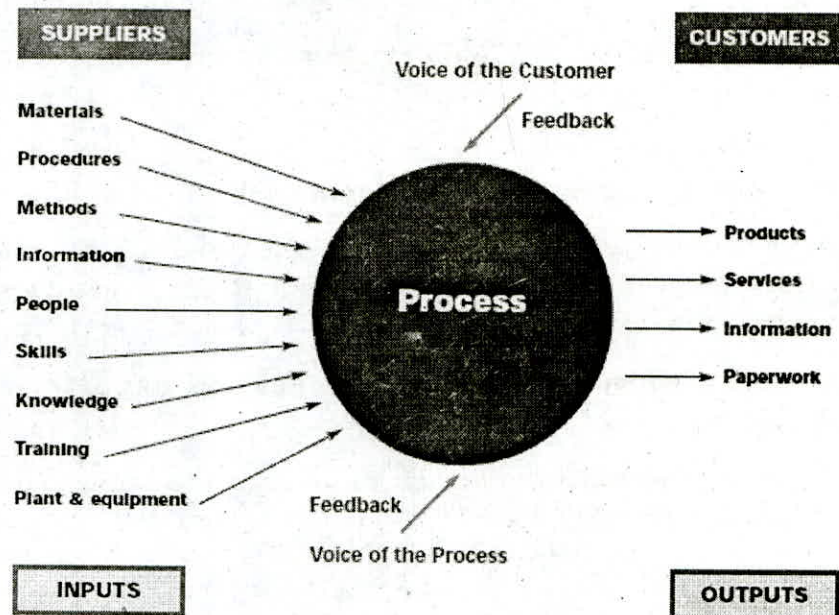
SUPPLIERS

CUSTOMERS

Voice of the Customer

Feedback

Materials

Procedures

Methods

Information

People

Skills

Knowledge

Training

Plant & equipment

Process

Products

Services

Information

Paperwork

Feedback

Voice of the Process

INPUTS

OUTPUTS